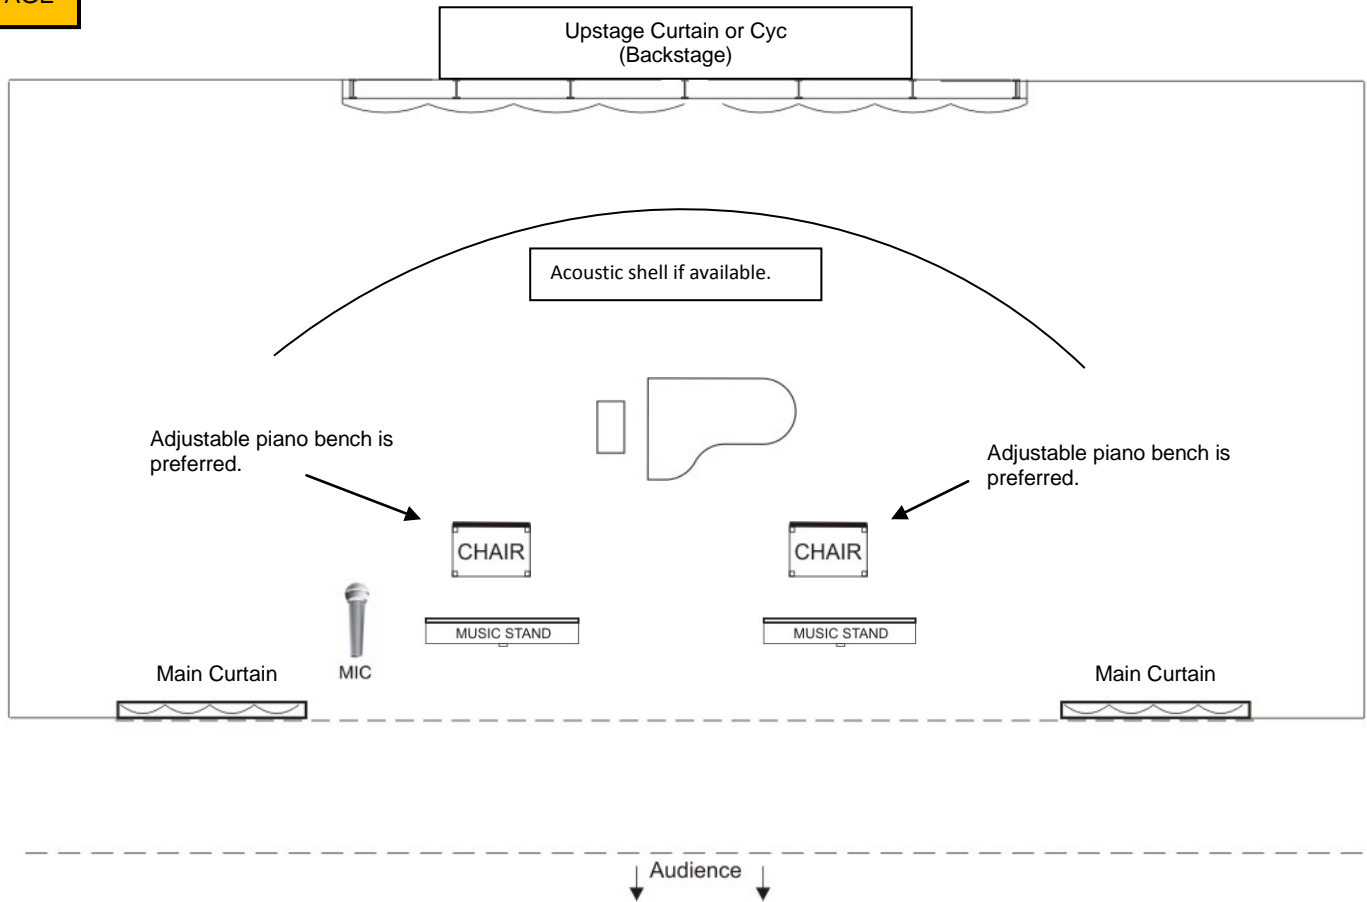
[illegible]

Upstage Curtain or Cyc
(Backstage)

Acoustic shell if available.

Adjustable piano bench is preferred.

Adjustable piano bench is preferred.

CHAIR

CHAIR

MUSIC STAND

MUSIC STAND

Main Curtain

MIC

Main Curtain

Audience